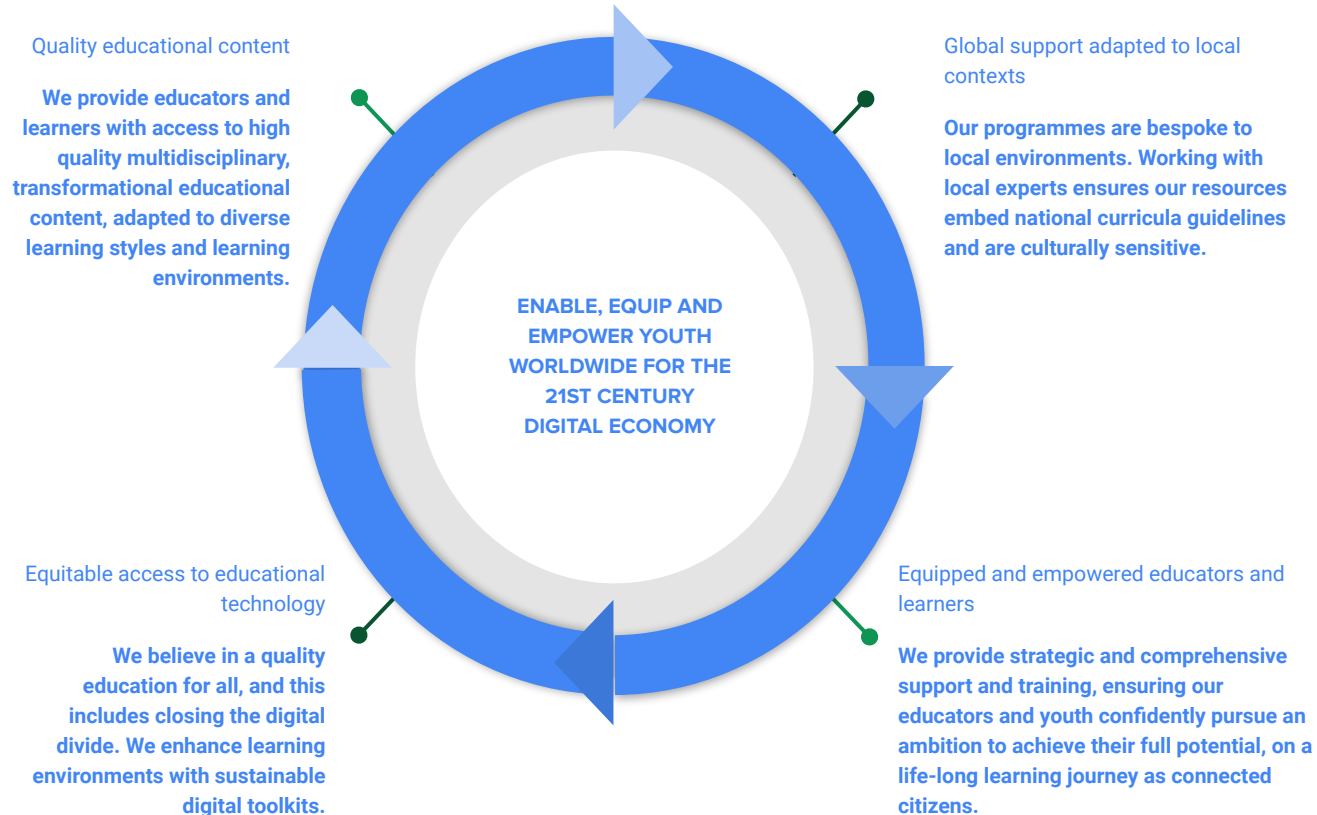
Quality educational content

We provide educators and learners with access to high quality multidisciplinary, transformational educational content, adapted to diverse learning styles and learning environments.

Global support adapted to local contexts

Our programmes are bespoke to local environments. Working with local experts ensures our resources embed national curricula guidelines and are culturally sensitive.

ENABLE, EQUIP AND EMPOWER YOUTH WORLDWIDE FOR THE 21ST CENTURY DIGITAL ECONOMY

Equitable access to educational technology

We believe in a quality education for all, and this includes closing the digital divide. We enhance learning environments with sustainable digital toolkits.

Equipped and empowered educators and learners

We provide strategic and comprehensive support and training, ensuring our educators and youth confidently pursue an ambition to achieve their full potential, on a life-long learning journey as connected citizens.